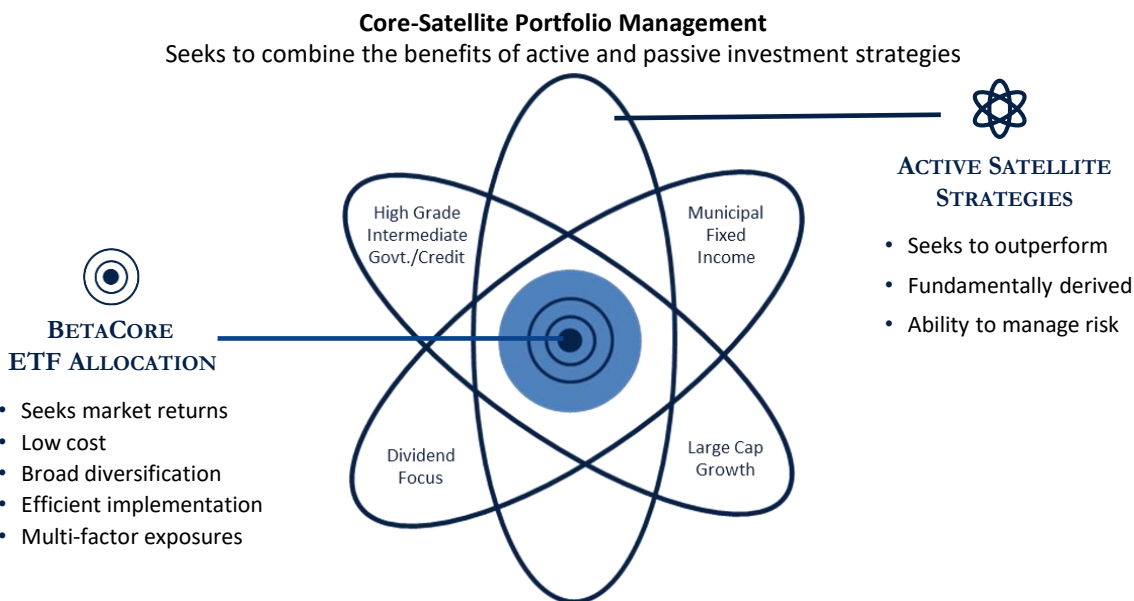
**Core-Satellite Portfolio Management**
Seeks to combine the benefits of active and passive investment strategies

High Grade Intermediate Govt./Credit

Municipal Fixed Income

Dividend Focus

Large Cap Growth

ACTIVE SATELLITE STRATEGIES

- Seeks to outperform
- Fundamentally derived
- Ability to manage risk

BETACORE ETF ALLOCATION

- Seeks market returns
- Low cost
- Broad diversification
- Efficient implementation
- Multi-factor exposures